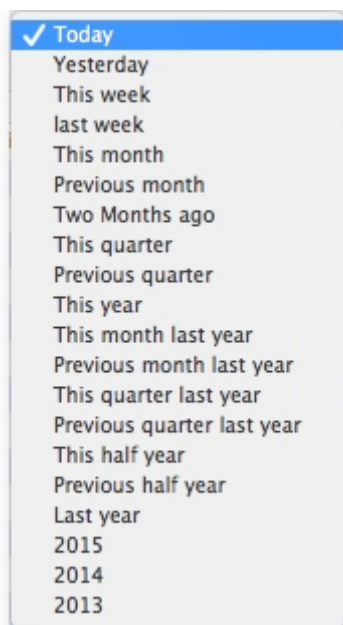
✓ Today
Yesterday
This week
last week
This month
Previous month
Two Months ago
This quarter
Previous quarter
This year
This month last year
Previous month last year
This quarter last year
Previous quarter last year
This half year
Previous half year
Last year
2015
2014
2013